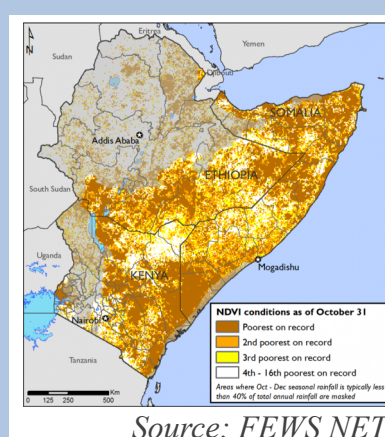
N

Eritrea

Yemen

Sudan

Djibouti

SOMALIA

Addis Ababa

ETHIOPIA

South Sudan

Uganda

KENYA

Mogadishu

Nairobi

Tanzania

Km

0 125 250 500

NDVI conditions as of October 31

Poorest on record

2nd poorest on record

3rd poorest on record

4th - 16th poorest on record

Areas where Oct - Dec seasonal rainfall is typically less than 40% of total annual rainfall are masked

Source: FEWS NET